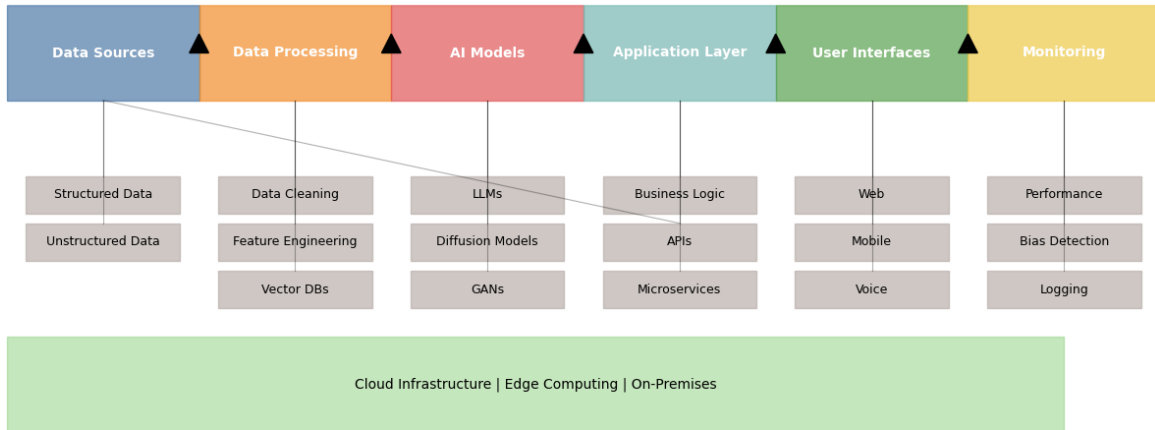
Data Sources

Data Processing

AI Models

Application Layer

User Interfaces

Monitoring

Structured Data

Unstructured Data

Data Cleaning

Feature Engineering

Vector DBs

LLMs

Diffusion Models

GANs

Business Logic

APIs

Microservices

Web

Mobile

Voice

Performance

Bias Detection

Logging

Cloud Infrastructure | Edge Computing | On-Premises